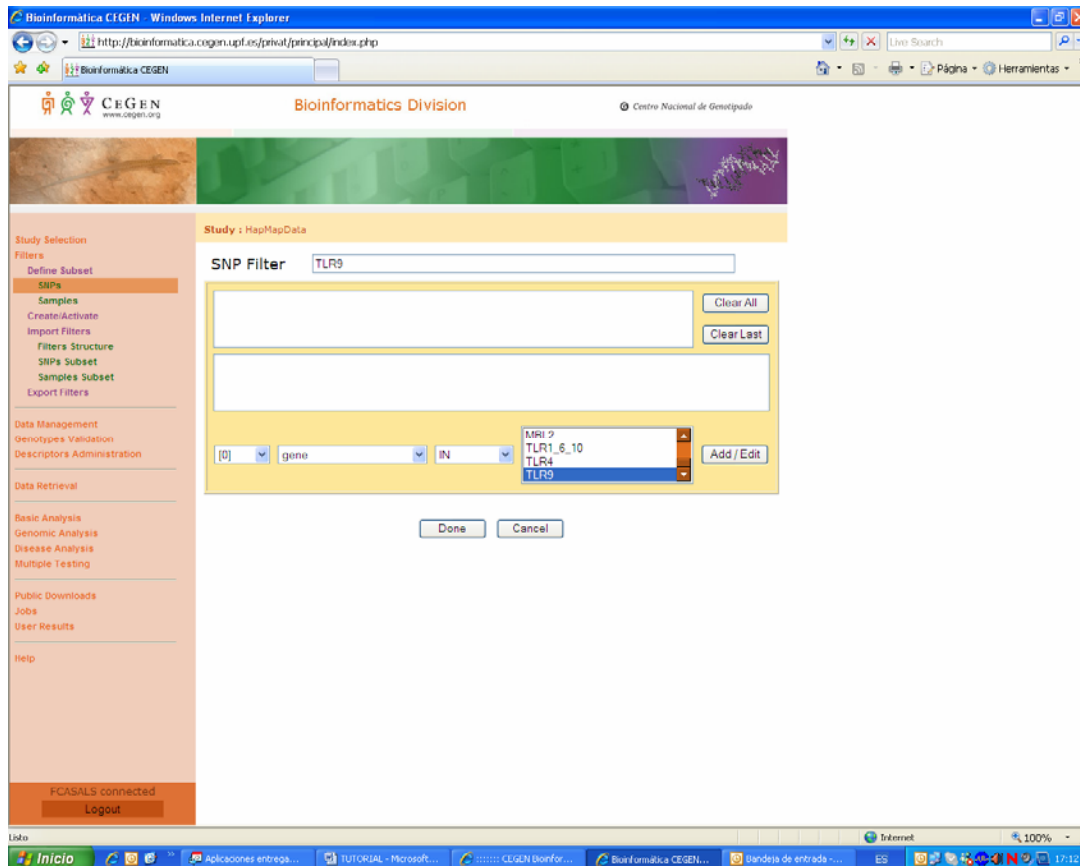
Bioinformática CEGEN - Windows Internet Explorer

http://bioinformatica.cegen.upf.es/privat/principal/index.php

Live Search

Bioinformática CEGEN

Página · Herramientas ·

CEGEN
www.cegen.org

Bioinformatics Division

Centro Nacional de Genotipado

Study Selection
Filters
Define Subset
SNPs
Samples
Create/Activate
Import Filters
Filters Structure
SNPs Subset
Samples Subset
Export Filters

Data Management
Genotypes Validation
Descriptors Administration

Data Retrieval

Basic Analysis
Genomic Analysis
Disease Analysis
Multiple Testing

Public Downloads
Jobs
User Results

Help

FCASALS connected
Logout

Study : HapMapData

SNP Filter TLR9

Clear All

Clear Last

[0] gene IN MBL2 TLR1_6_10 TLR4 TLR9 Add / Edit

Done Cancel

Listo

Internet

100%

Inicio

Aplicaciones entrega...

TUTORIAL - Microsoft...

:::::: CEGEN Bioinfor...

Bioinformática CEGEN...

Bandeja de entrada -...

ES

17:12